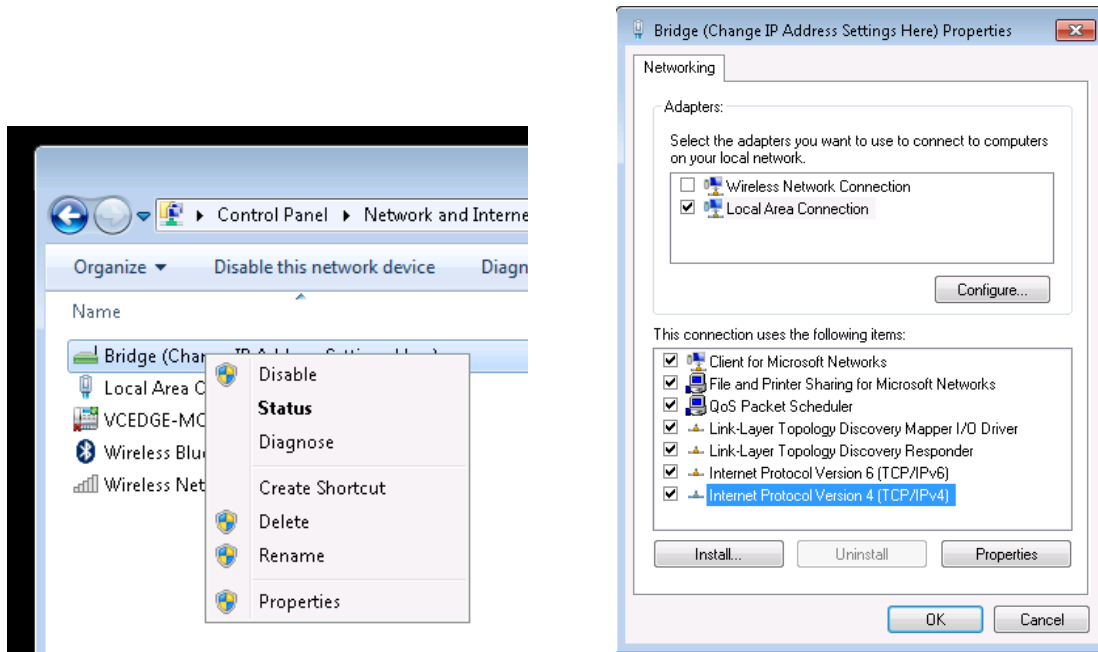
Control Panel ▸ Network and Interne

Organize ▾ Disable this network device Diagn

Name

Bridge (Cha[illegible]

Local Area C

VCEDGE-MC

Wireless Blu

Wireless Net

Disable

Status

Diagnose

Create Shortcut

Delete

Rename

Properties

Bridge (Change IP Address Settings Here) Properties

Networking

Adapters:

Select the adapters you want to use to connect to computers on your local network.

Wireless Network Connection

Local Area Connection

Configure...

This connection uses the following items:

Client for Microsoft Networks

File and Printer Sharing for Microsoft Networks

QoS Packet Scheduler

Link-Layer Topology Discovery Mapper I/O Driver

Link-Layer Topology Discovery Responder

Internet Protocol Version 6 (TCP/IPv6)

Internet Protocol Version 4 (TCP/IPv4)

Install...

Uninstall

Properties

OK

Cancel